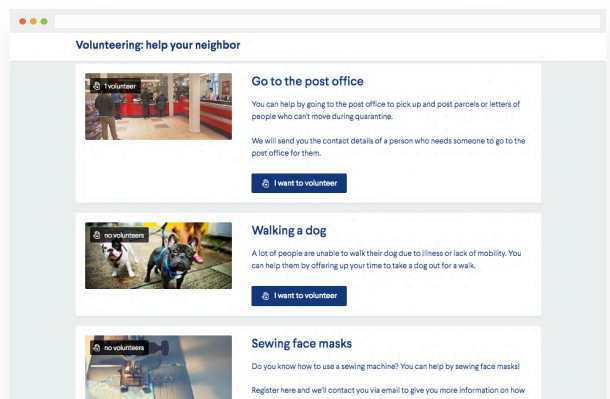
Volunteering: help your neighbor

1 volunteer

Go to the post office

You can help by going to the post office to pick up and post parcels or letters of people who can't move during quarantine.

We will send you the contact details of a person who needs someone to go to the post office for them.

I want to volunteer

no volunteers

Walking a dog

A lot of people are unable to walk their dog due to illness or lack of mobility. You can help them by offering up your time to take a dog out for a walk.

I want to volunteer

no volunteers

Sewing face masks

Do you know how to use a sewing machine? You can help by sewing face masks!

Register here and we'll contact you via email to give you more information on how